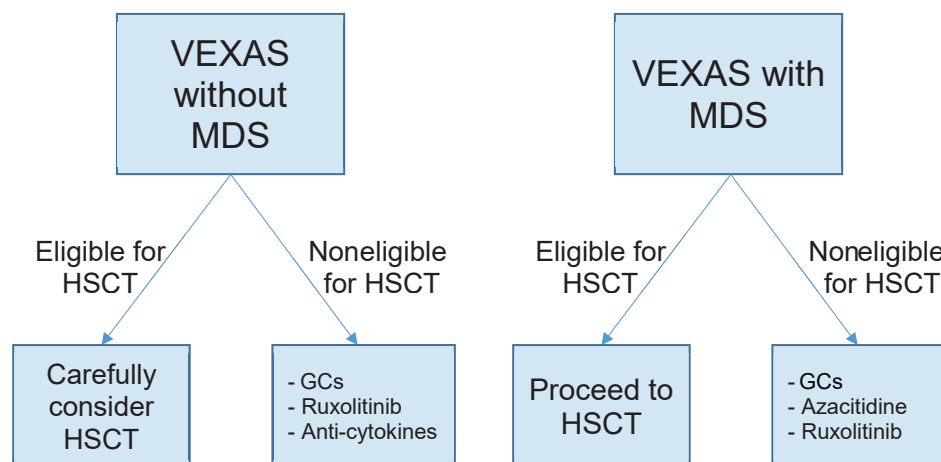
VEXAS without MDS

Eligible for HSCT

Nonelegible for HSCT

Carefully consider HSCT

- GCs
- Ruxolitinib
- Anti-cytokines

VEXAS with MDS

Eligible for HSCT

Noneligible for HSCT

Proceed to HSCT

- GCs
- Azacitidine
- Ruxolitinib